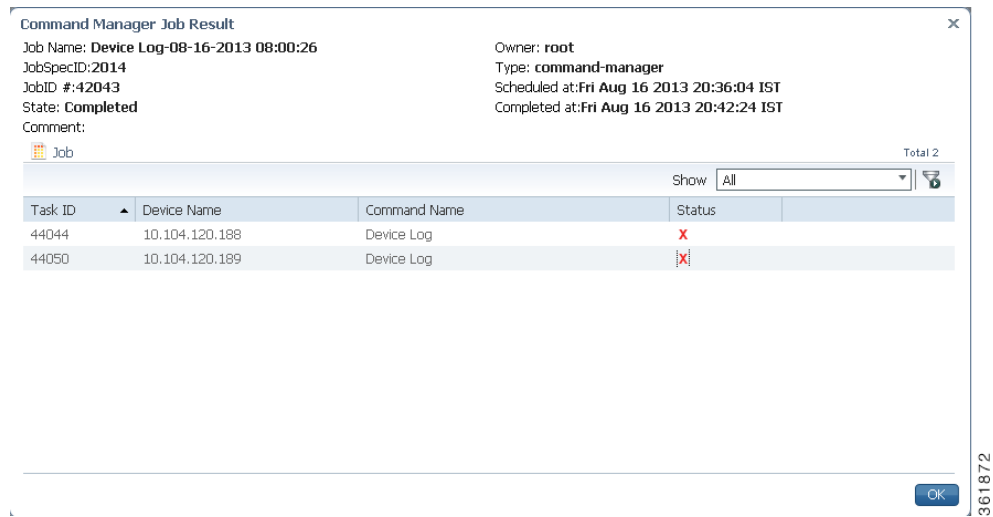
Command Manager Job Result

Job Name: Device Log-08-16-2013 08:00:26
JobSpecID:2014
JobID #:42043
State: Completed
Comment:

Owner: root
Type: command-manager
Scheduled at:Fri Aug 16 2013 20:36:04 IST
Completed at:Fri Aug 16 2013 20:42:24 IST

Job

Total 2

Show All

| Task ID | Device Name | Command Name | Status |
|---|---|---|---|
| 44044 | 10.104.120.188 | Device Log | X |
| 44050 | 10.104.120.189 | Device Log | X |

OK

361872